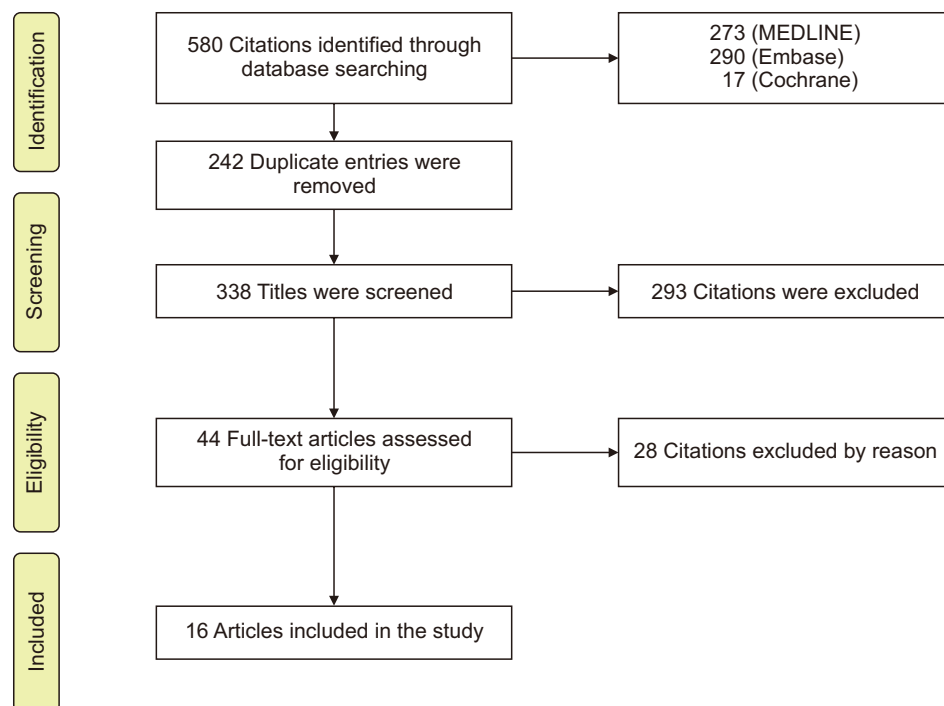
Identification

580 Citations identified through database searching

273 (MEDLINE)
290 (Embase)
17 (Cochrane)

242 Duplicate entries were removed

Screening

338 Titles were screened

293 Citations were excluded

Eligibility

44 Full-text articles assessed for eligibility

28 Citations excluded by reason

Included

16 Articles included in the study